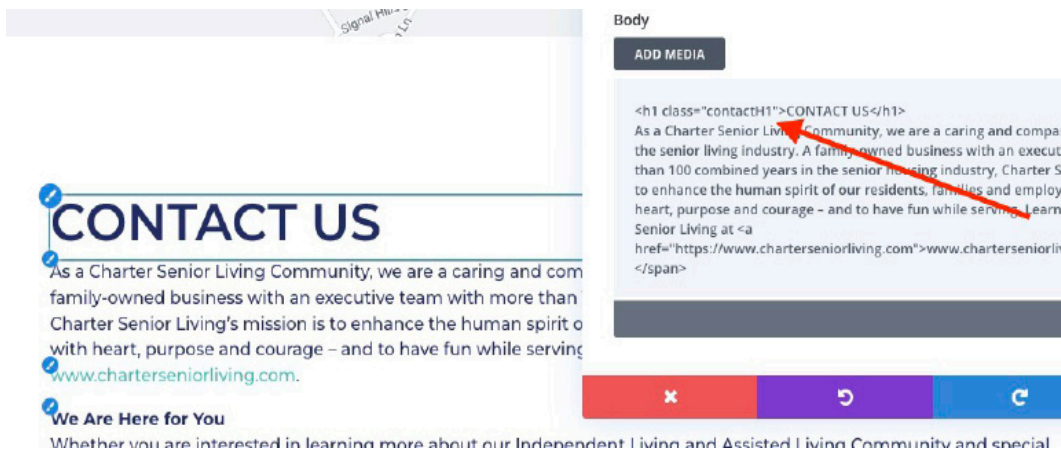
Signal Hills Ln

Body

ADD MEDIA

<h1 class="contactH1">CONTACT US</h1>
As a Charter Senior Living Community, we are a caring and compa
the senior living industry. A family-owned business with an execut
than 100 combined years in the senior housing industry, Charter S
to enhance the human spirit of our residents, families and employ
heart, purpose and courage – and to have fun while serving. Learn
Senior Living at <a
href="https://www.charterseniorliving.com">www.charterseniorliv
</span>

CONTACT US

As a Charter Senior Living Community, we are a caring and com
family-owned business with an executive team with more than
Charter Senior Living's mission is to enhance the human spirit o
with heart, purpose and courage – and to have fun while serving
www.charterseniorliving.com.

We Are Here for You

Whether you are interested in learning more about our Independent Living and Assisted Living Community and special